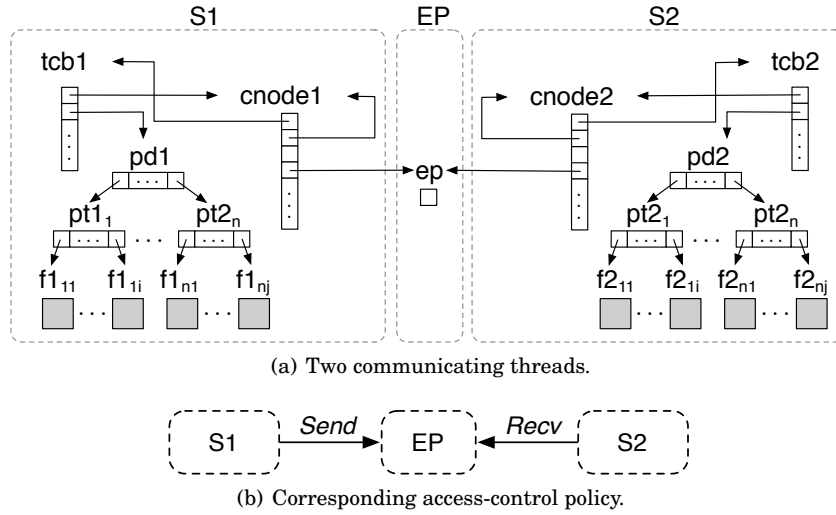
S1

EP

S2

tcb1

cnode1

pd1

$pt1_1$

$pt2_n$

$f1_{11}$

$f1_{1i}$

$f1_{n1}$

$f1_{nj}$

ep

cnode2

tcb2

pd2

$pt2_1$

$pt2_n$

$f2_{11}$

$f2_{1i}$

$f2_{n1}$

$f2_{nj}$

(a) Two communicating threads.

S1

Send

EP

Recv

S2

(b) Corresponding access-control policy.